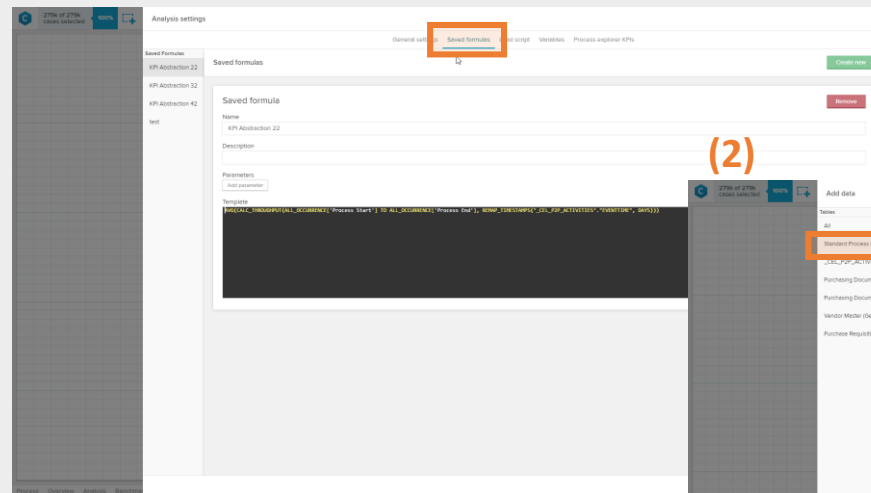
279k of 279k cases selected 100%

Analysis settings

General settings Saved formulas Load script Variables Process explorer KPIs

Saved Formulas
KPI Abstraction 22
KPI Abstraction 32
KPI Abstraction 42
test

Saved formulas

Create new

Saved formula

Remove

Name
KPI Abstraction 22

Description

Parameters
Add parameter

Template
AVG(CALC_THROUGHPUT(ALL_OCCURRENCE['Process Start'] TO ALL_OCCURRENCE['Process End'], REMAP_TIMESTAMPS("_CEL_P2P_ACTIVITIES"."EVENTTIME", DAYS)))

(2)

279k of 279k cases selected 100%

Add data

Tables
All
Standard Process
_CEL_P2P_ACTIV
Purchasing Docum
Purchasing Docum
Vendor Master (Ge
Purchase Requisiti

Process Overview Analysis Benchmar